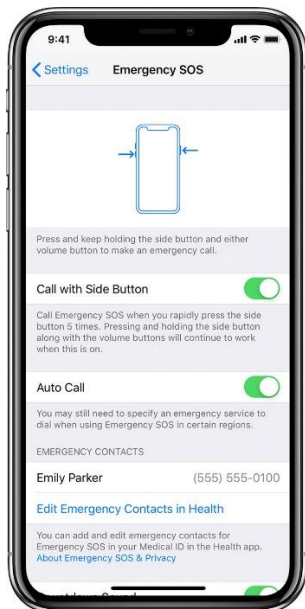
9:41

Settings Emergency SOS

Press and keep holding the side button and either volume button to make an emergency call.

Call with Side Button

Call Emergency SOS when you rapidly press the side button 5 times. Pressing and holding the side button along with the volume buttons will continue to work when this is on.

Auto Call

You may still need to specify an emergency service to dial when using Emergency SOS in certain regions.

EMERGENCY CONTACTS

Emily Parker (555) 555-0100

Edit Emergency Contacts in Health

You can add and edit emergency contacts for Emergency SOS in your Medical ID in the Health app. About Emergency SOS & Privacy

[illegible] Sound